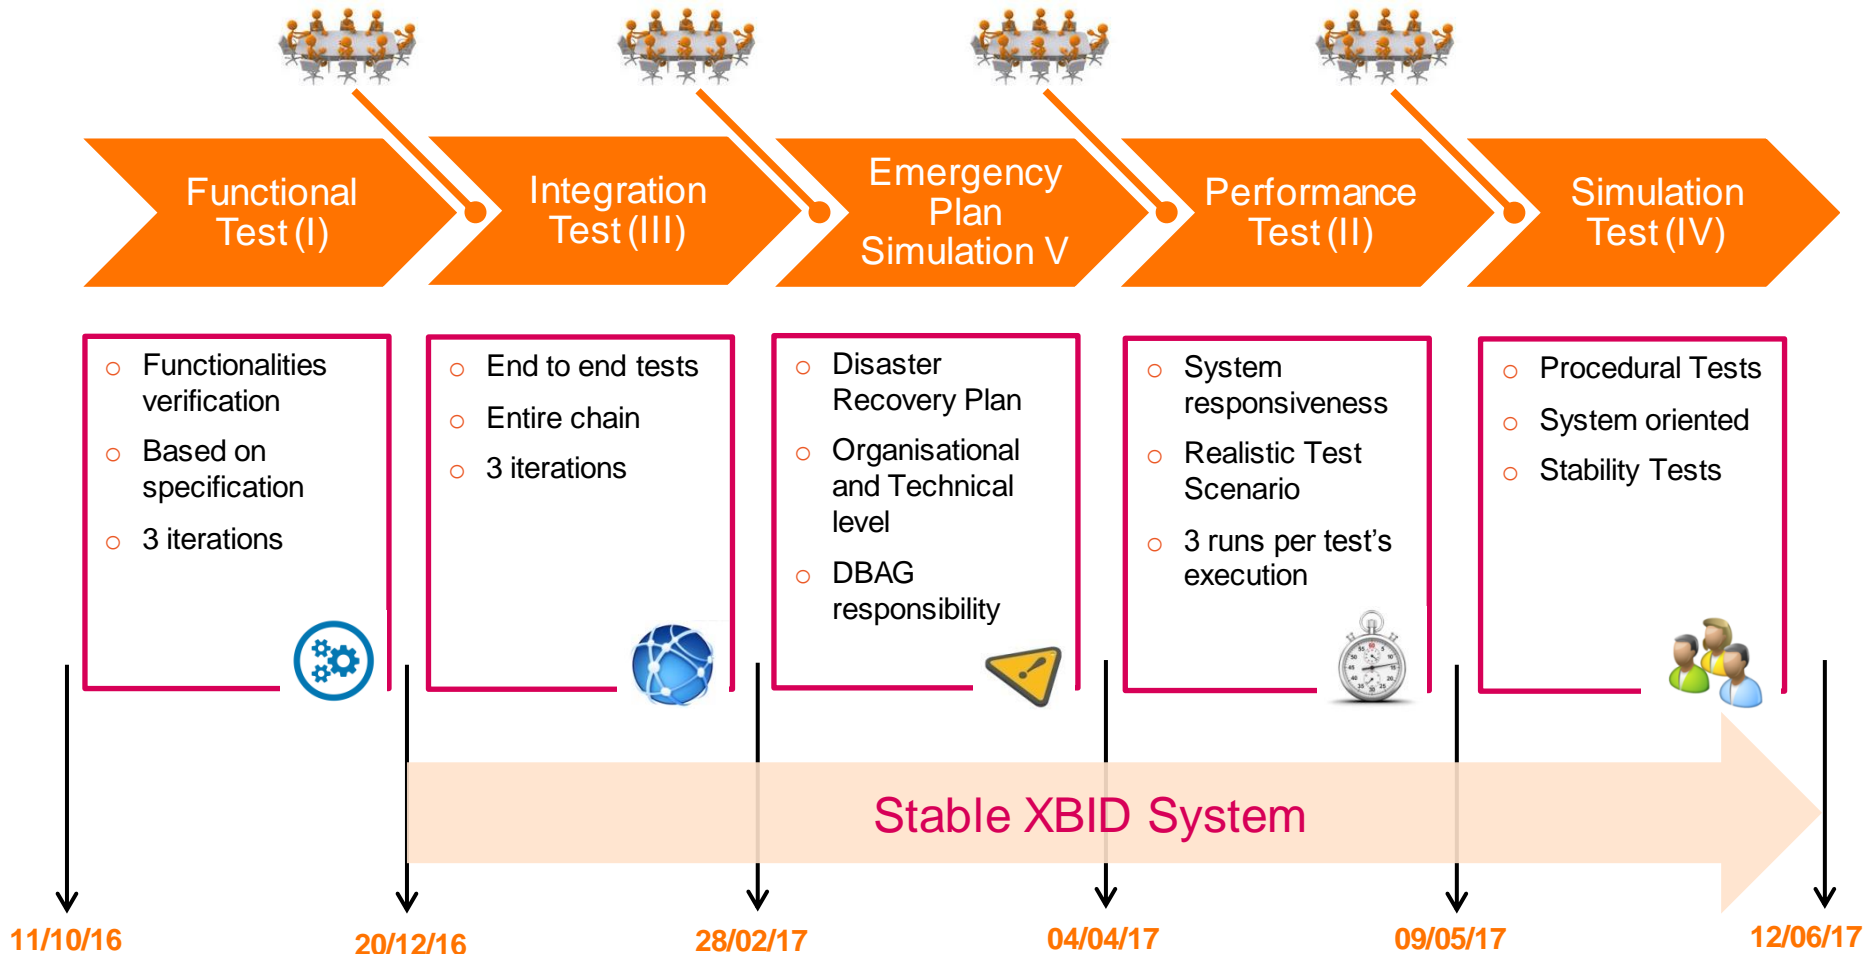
Functional Test (I)

Integration Test (III)

Emergency Plan Simulation V

Performance Test (II)

Simulation Test (IV)

○ Functionalities verification
○ Based on specification
○ 3 iterations

○ End to end tests
○ Entire chain
○ 3 iterations

○ Disaster Recovery Plan
○ Organisational and Technical level
○ DBAG responsibility

○ System responsiveness
○ Realistic Test Scenario
○ 3 runs per test's execution

○ Procedural Tests
○ System oriented
○ Stability Tests

Stable XBID System

11/10/16

20/12/16

28/02/17

04/04/17

09/05/17

12/06/17